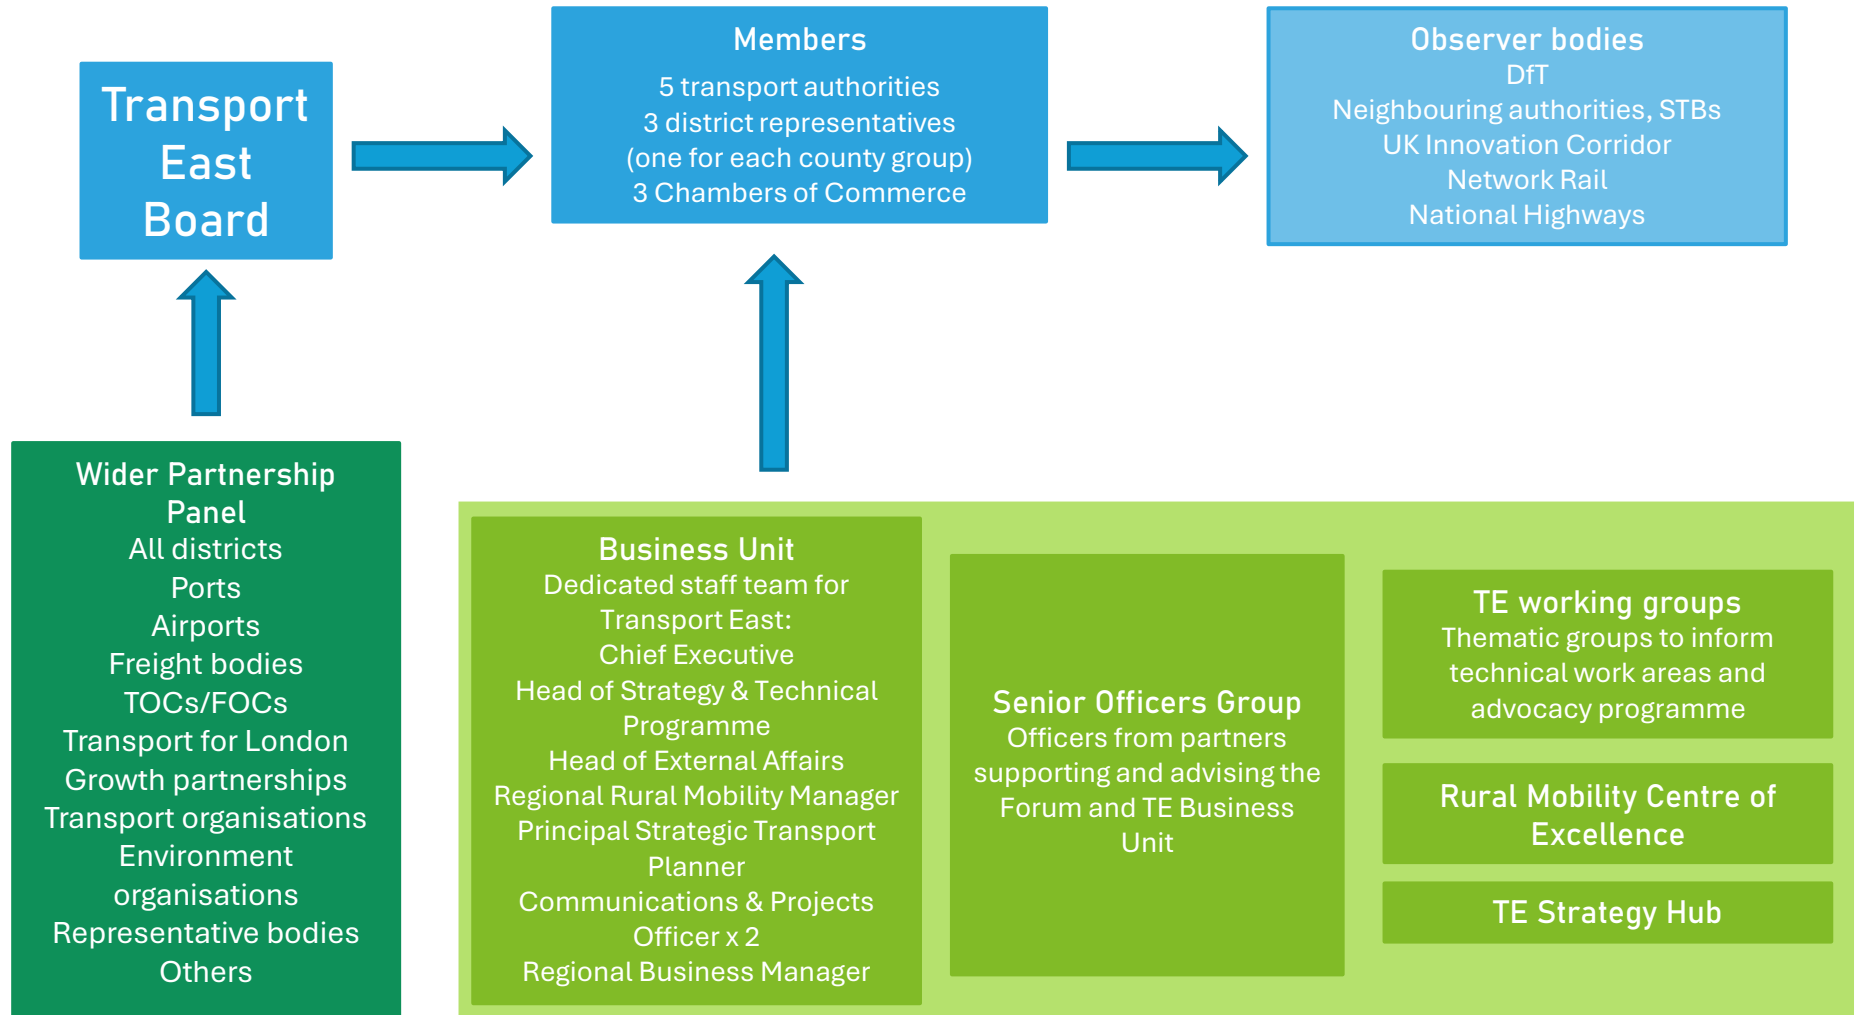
Transport East Board

Members
5 transport authorities
3 district representatives
(one for each county group)
3 Chambers of Commerce

Observer bodies
DfT
Neighbouring authorities, STBs
UK Innovation Corridor
Network Rail
National Highways

Wider Partnership Panel
All districts
Ports
Airports
Freight bodies
TOCs/FOCs
Transport for London
Growth partnerships
Transport organisations
Environment organisations
Representative bodies
Others

Business Unit
Dedicated staff team for Transport East:
Chief Executive
Head of Strategy & Technical Programme
Head of External Affairs
Regional Rural Mobility Manager
Principal Strategic Transport Planner
Communications & Projects Officer x 2
Regional Business Manager

Senior Officers Group
Officers from partners supporting and advising the Forum and TE Business Unit

TE working groups
Thematic groups to inform technical work areas and advocacy programme

Rural Mobility Centre of Excellence

TE Strategy Hub